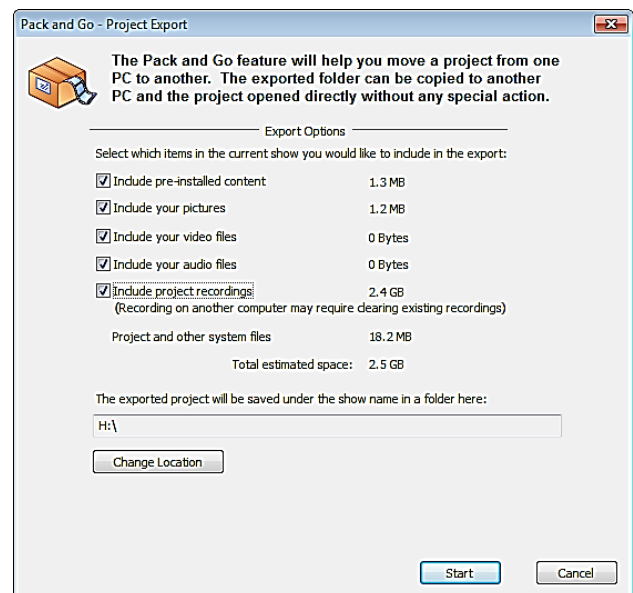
Pack and Go - Project Export

The Pack and Go feature will help you move a project from one PC to another. The exported folder can be copied to another PC and the project opened directly without any special action.

Export Options

Select which items in the current show you would like to include in the export:

Include pre-installed content 1.3 MB

Include your pictures 1.2 MB

Include your video files 0 Bytes

Include your audio files 0 Bytes

Include project recordings 2.4 GB
(Recording on another computer may require clearing existing recordings)

Project and other system files 18.2 MB

Total estimated space: 2.5 GB

The exported project will be saved under the show name in a folder here:

H:\

Change Location

Start

Cancel